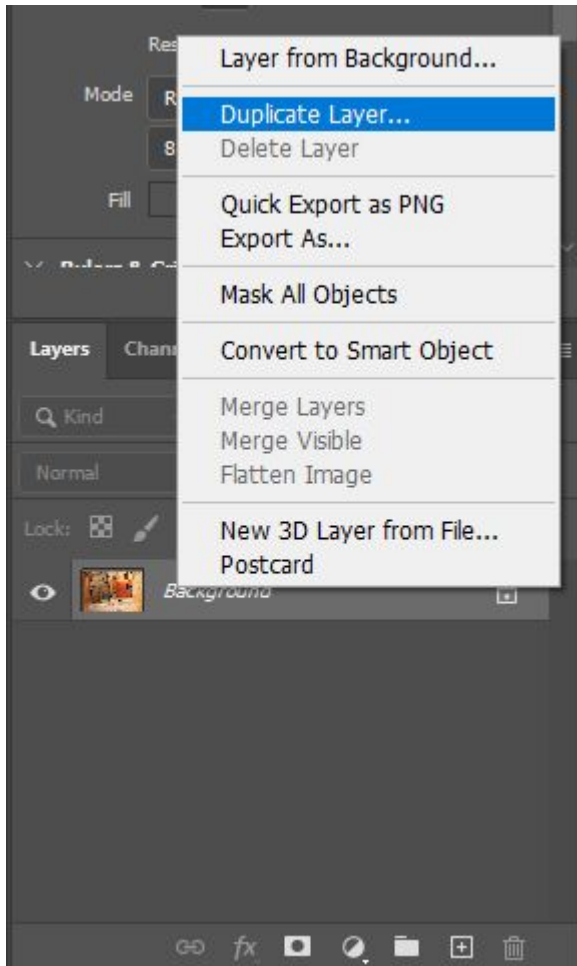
Res
Mode R
8
Fill

Layer from Background...
Duplicate Layer...
Delete Layer
Quick Export as PNG
Export As...
Mask All Objects
Convert to Smart Object
Merge Layers
Merge Visible
Flatten Image
New 3D Layer from File...
Postcard

Layers Chann
Kind
Normal
Lock:
Background

fx